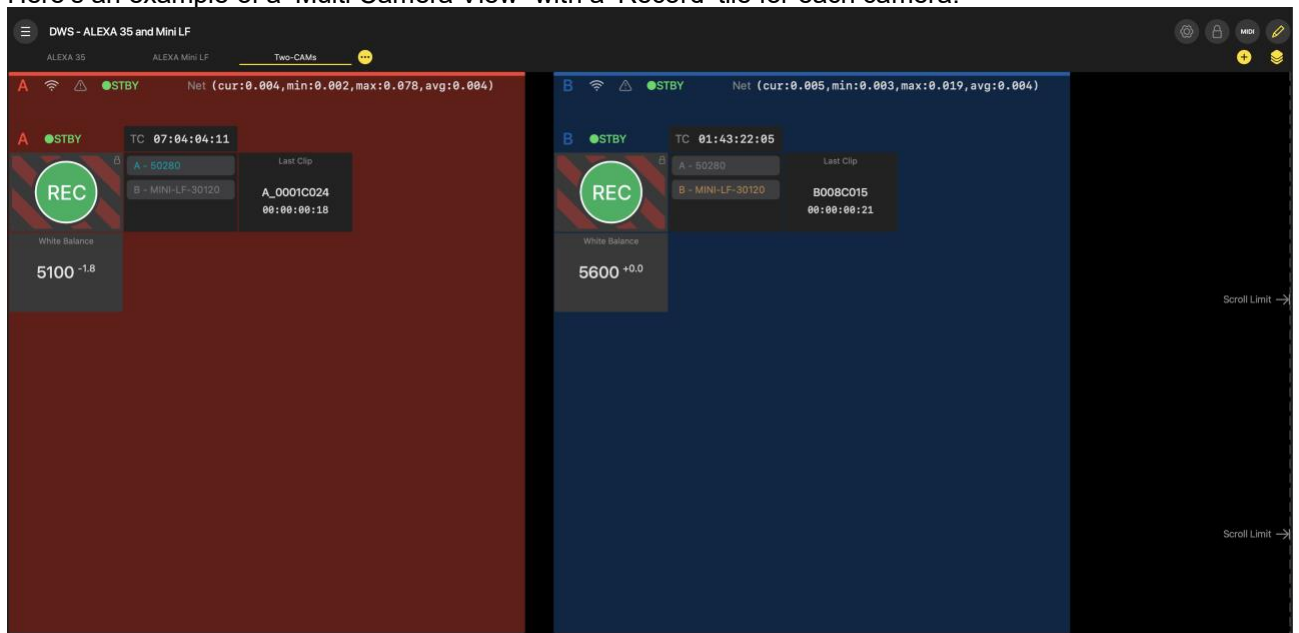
Here's an example of a "Multi Camera View" with a "Record" tile for each camera.

DWS - ALEXA 35 and Mini LF

MIDI

ALEXA 35 ALEXA Mini LF Two-CAMs

A STBY Net (cur:0.004,min:0.002,max:0.078,avg:0.004)

A STBY TC 07:04:04:11

REC

A - 50280

B - MINI-LF-30120

Last Clip

A_0001C024

00:00:00:18

White Balance

5100 $^{-1.8}$

B STBY Net (cur:0.005,min:0.003,max:0.019,avg:0.004)

B STBY TC 01:43:22:05

REC

A - 50280

B - MINI-LF-30120

Last Clip

B008C015

00:00:00:21

White Balance

5600 $^{+0.0}$

Scroll Limit

Scroll Limit